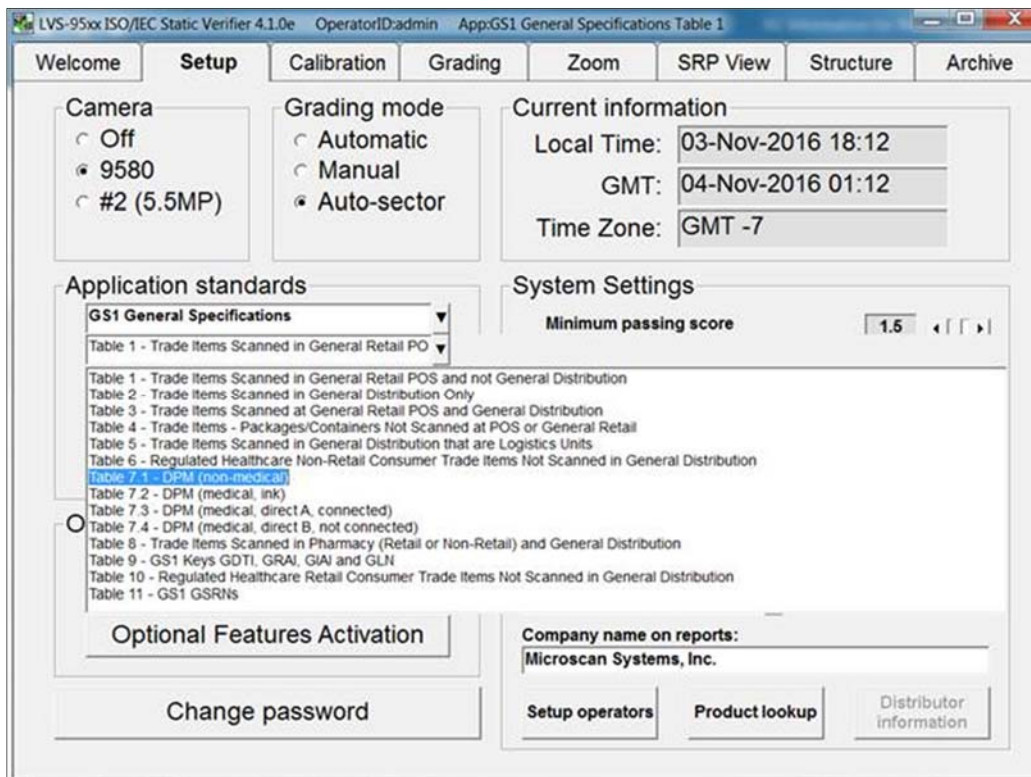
LVS-95xx ISO/IEC Static Verifier 4.1.0e OperatorID:admin App:GS1 General Specifications Table 1

Welcome | Setup | Calibration | Grading | Zoom | SRP View | Structure | Archive

Camera
Off
9580
#2 (5.5MP)

Grading mode
Automatic
Manual
Auto-sector

Current information
Local Time: 03-Nov-2016 18:12
GMT: 04-Nov-2016 01:12
Time Zone: GMT -7

Application standards
GS1 General Specifications
Table 1 - Trade Items Scanned in General Retail PO

System Settings
Minimum passing score 1.5

Table 1 - Trade Items Scanned in General Retail POS and not General Distribution
Table 2 - Trade Items Scanned in General Distribution Only
Table 3 - Trade Items Scanned at General Retail POS and General Distribution
Table 4 - Trade Items - Packages/Containers Not Scanned at POS or General Retail
Table 5 - Trade Items Scanned in General Distribution that are Logistics Units
Table 6 - Regulated Healthcare Non-Retail Consumer Trade Items Not Scanned in General Distribution
Table 7.1 - DPM (non-medical)
Table 7.2 - DPM (medical, ink)
Table 7.3 - DPM (medical, direct A, connected)
Table 7.4 - DPM (medical, direct B, not connected)
Table 8 - Trade Items Scanned in Pharmacy (Retail or Non-Retail) and General Distribution
Table 9 - GS1 Keys GDTI, GRAI, GIAI and GLN
Table 10 - Regulated Healthcare Retail Consumer Trade Items Not Scanned in General Distribution
Table 11 - GS1 GSRNs

O

Optional Features Activation

Company name on reports:
Microscan Systems, Inc.

Change password

Setup operators
Product lookup
Distributor information